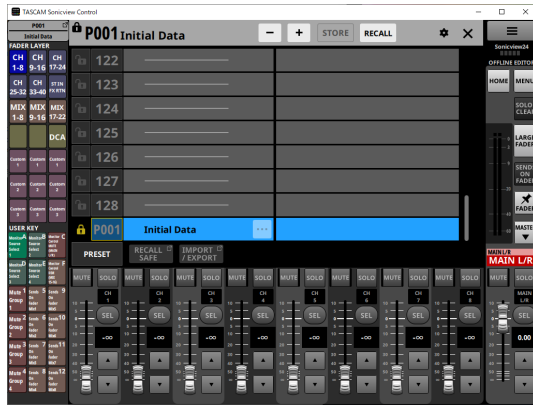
TASCAM Sonicview Control

P001
Initial Data

FADER LAYER

CH 1-8
CH 9-16
CH 17-24
CH 25-32
CH 33-40
ST IN FX RTN
MIX 1-8
MIX 9-16
MIX 17-22
DCA

Custom 1
Custom 1
Custom 1
Custom 2
Custom 2
Custom 2
Custom 3
Custom 3
Custom 3

USER KEY

Mute Group
Mute Group
Mute Group
Mute Group
Mute Group

P001 Initial Data

STORE
RECALL

122
123
124
125
126
127
128
P001 Initial Data

PRESET
RECALL SAFE
IMPORT / EXPORT

MUTE SOLO CH 1 SEL -∞
MUTE SOLO CH 2 SEL -∞
MUTE SOLO CH 3 SEL -∞
MUTE SOLO CH 4 SEL -∞
MUTE SOLO CH 5 SEL -∞
MUTE SOLO CH 6 SEL -∞
MUTE SOLO CH 7 SEL -∞
MUTE SOLO CH 8 SEL -∞

Sonicview24
OFFLINE EDITOR
HOME
MENU
SOLO CLEAR
LARGE FADER
SENDS ON FADER
FADER
MASTER

MAIN L/R
MAIN L/R
MUTE SOLO
MAIN L/R
SEL
0.00